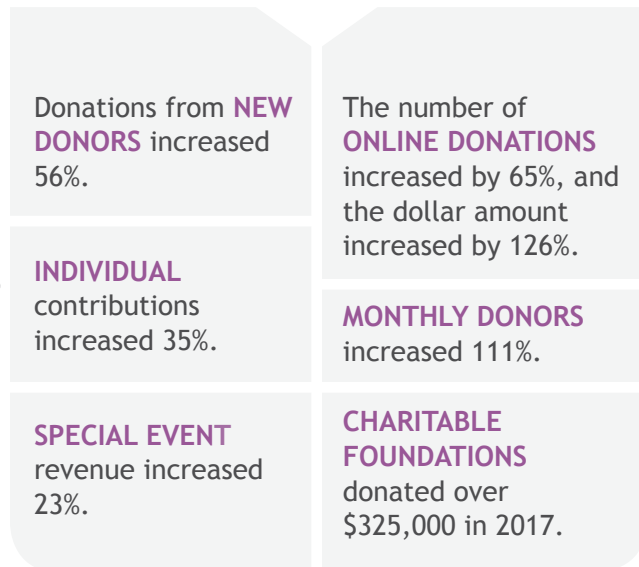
Donations from NEW DONORS increased 56%.

INDIVIDUAL contributions increased 35%.

SPECIAL EVENT revenue increased 23%.

The number of ONLINE DONATIONS increased by 65%, and the dollar amount increased by 126%.

MONTHLY DONORS increased 111%.

CHARITABLE FOUNDATIONS donated over \$325,000 in 2017.